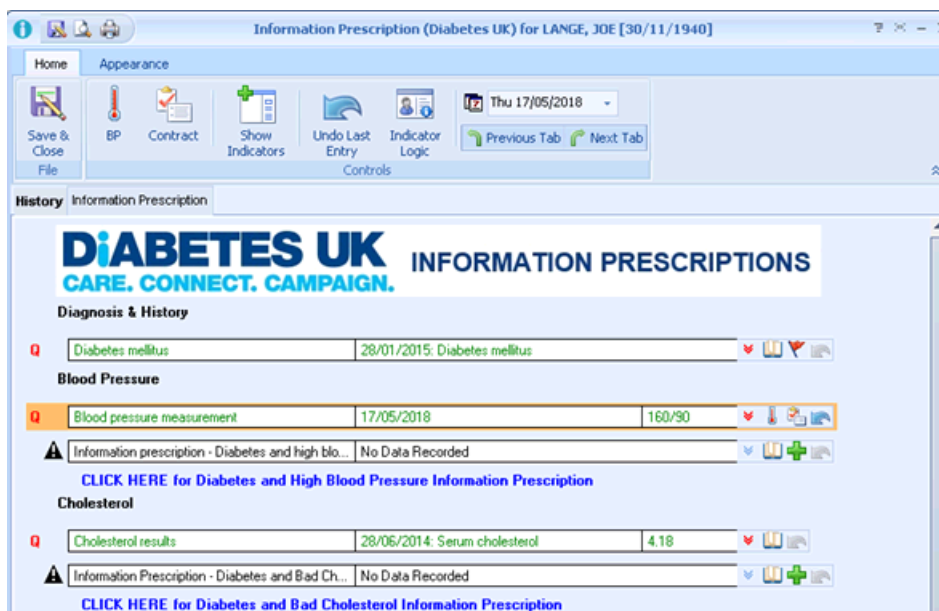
Information Prescription (Diabetes UK) for LANGE, JOE [30/11/1940]

Home Appearance

Save & Close
File
BP
Contract
Show Indicators
Undo Last Entry
Indicator Logic
Controls
Thu 17/05/2018
Previous Tab
Next Tab

History Information Prescription

DIABETES UK
CARE. CONNECT. CAMPAIGN.
INFORMATION PRESCRIPTIONS

Diagnosis & History

| Diabetes mellitus | 28/01/2015: Diabetes mellitus |
|---|---|

Blood Pressure

| Blood pressure measurement | 17/05/2018 | 160/90 |
|---|---|---|
| Information prescription - Diabetes and high blo... | No Data Recorded | |

CLICK HERE for Diabetes and High Blood Pressure Information Prescription

Cholesterol

| Cholesterol results | 28/06/2014: Serum cholesterol | 4.18 |
|---|---|---|
| Information Prescription - Diabetes and Bad Ch... | No Data Recorded | |

CLICK HERE for Diabetes and Bad Cholesterol Information Prescription